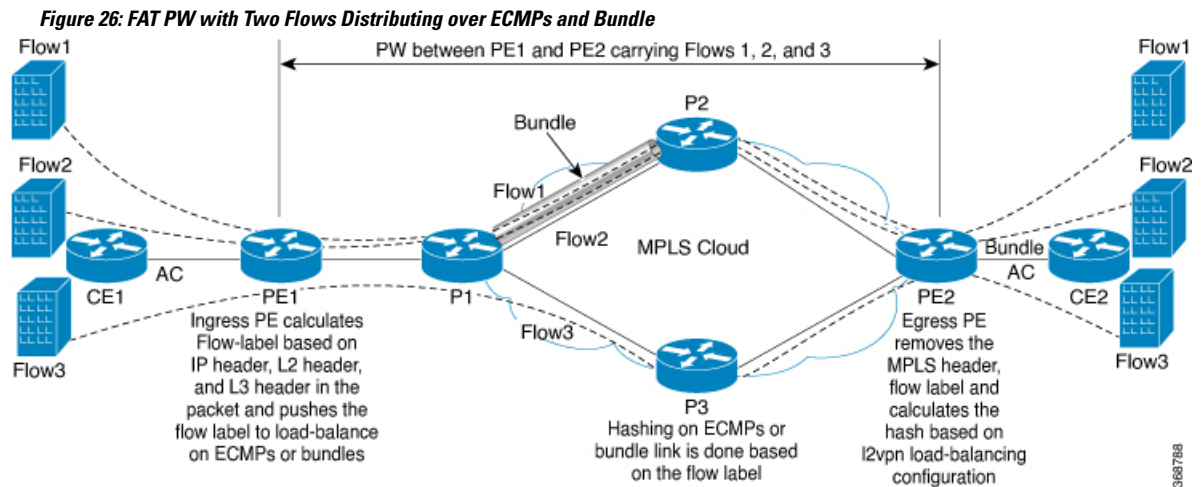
Figure 26: FAT PW with Two Flows Distributing over ECMPs and Bundle

Flow1

PW between PE1 and PE2 carrying Flows 1, 2, and 3

Flow1

P2

Bundle

Flow2

Flow2

Flow1

Flow2

MPLS Cloud

Bundle

AC

AC

CE1

PE1

P1

PE2

CE2

Ingress PE calculates Flow-label based on IP header, L2 header, and L3 header in the packet and pushes the flow label to load-balance on ECMPs or bundles

Flow3

Egress PE removes the MPLS header, flow label and calculates the hash based on l2vpn load-balancing configuration

Flow3

Flow3

P3

Hashing on ECMPs or bundle link is done based on the flow label

368788